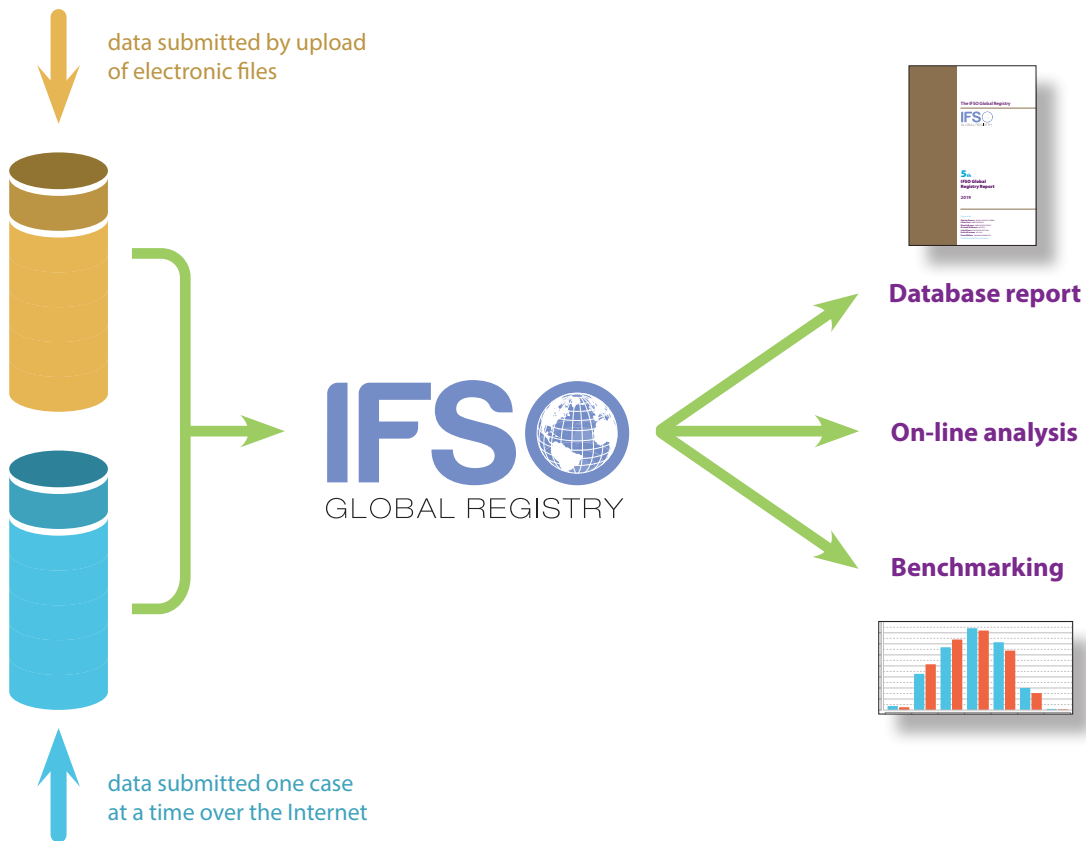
data submitted by upload of electronic files

IFSO
GLOBAL REGISTRY

The IFSO Global Registry
IFSO
5th
IFSO Global Registry Report
2019

Database report

On-line analysis

Benchmarking

data submitted one case at a time over the Internet